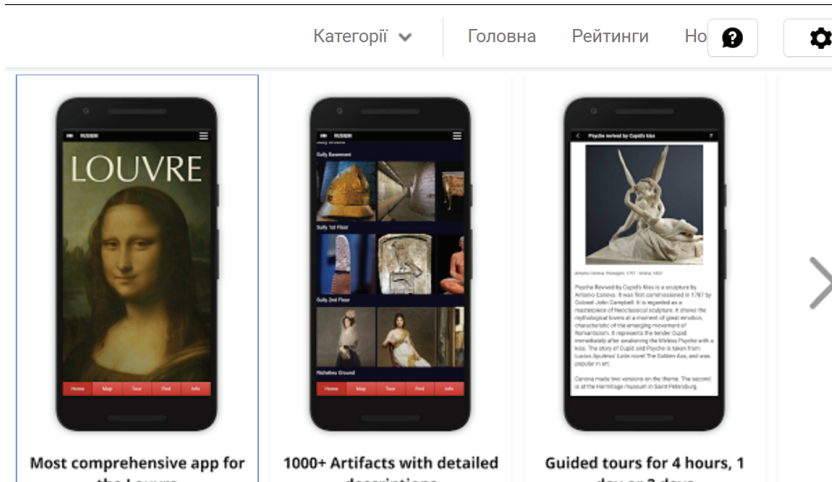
Категорії Головна Рейтинги Но

LOUVRE

Home Map Tour Find Info

Sully Basement

Sully 1st Floor

Sully 2nd Floor

Richelieu Ground

Home Map Tour Find Info

Psyche revived by Cupid's kiss

Psyche Revived by Cupid's Kiss is a sculpture by Antonio Canova. It was first commissioned in 1787 by Colonel John Campbell. It is regarded as a masterpiece of Neoclassical sculpture. It shows the mythological lovers at a moment of great emotion, characteristic of the emerging movement of Romanticism. It represents the tender Cupid immediately after awakening the lifeless Psyche with a kiss. The story of Cupid and Psyche is taken from Lucius Apuleius' Latin novel The Golden Ass, and was popular in art.

Canova made two versions on the theme. The second is at the Hermitage museum in Saint Petersburg.

Most comprehensive app for the Louvre

1000+ Artifacts with detailed descriptions

Guided tours for 4 hours, 1 day or 2 days